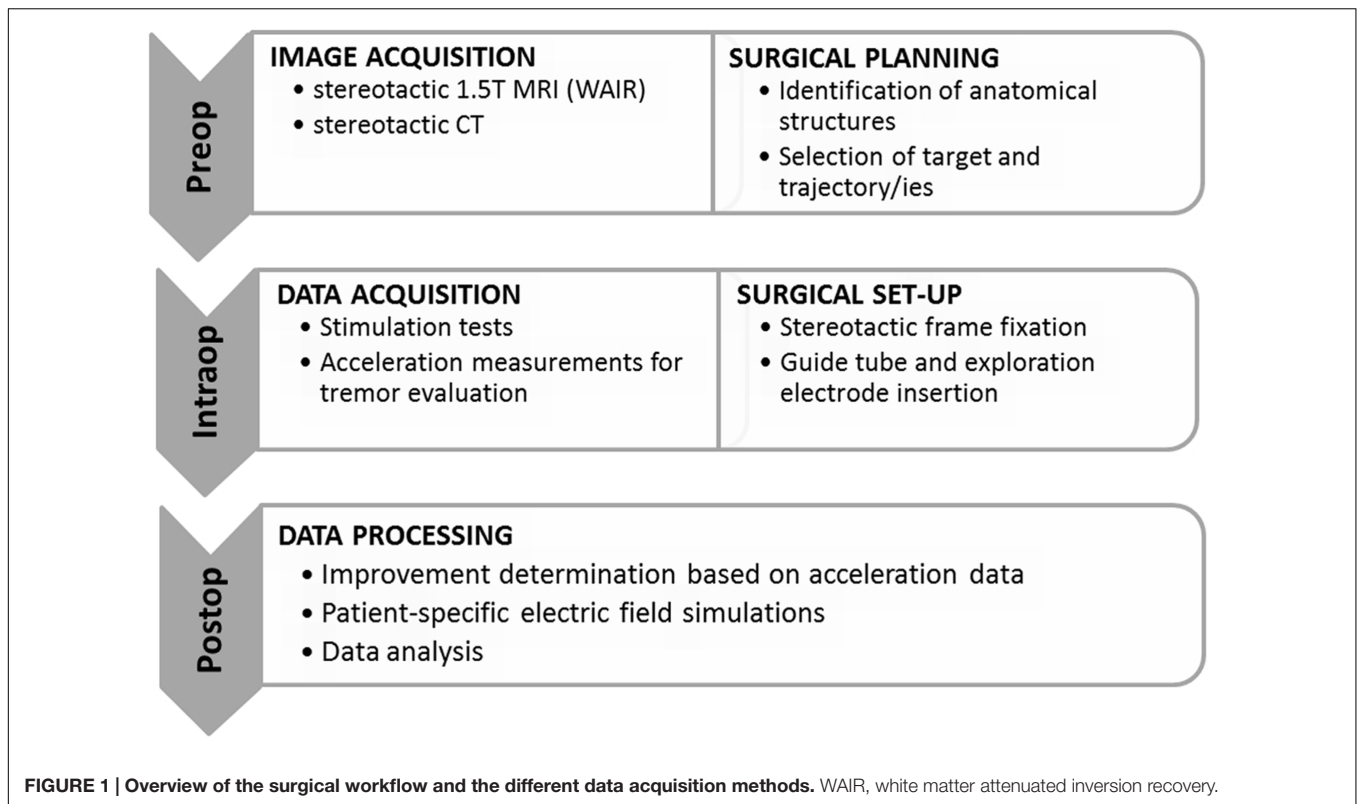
Preop

IMAGE ACQUISITION
• stereotactic 1.5T MRI (WAIR)
• stereotactic CT

SURGICAL PLANNING
• Identification of anatomical structures
• Selection of target and trajectory/ies

Intraop

DATA ACQUISITION
• Stimulation tests
• Acceleration measurements for tremor evaluation

SURGICAL SET-UP
• Stereotactic frame fixation
• Guide tube and exploration electrode insertion

Postop

DATA PROCESSING
• Improvement determination based on acceleration data
• Patient-specific electric field simulations
• Data analysis

FIGURE 1 | Overview of the surgical workflow and the different data acquisition methods. WAIR, white matter attenuated inversion recovery.